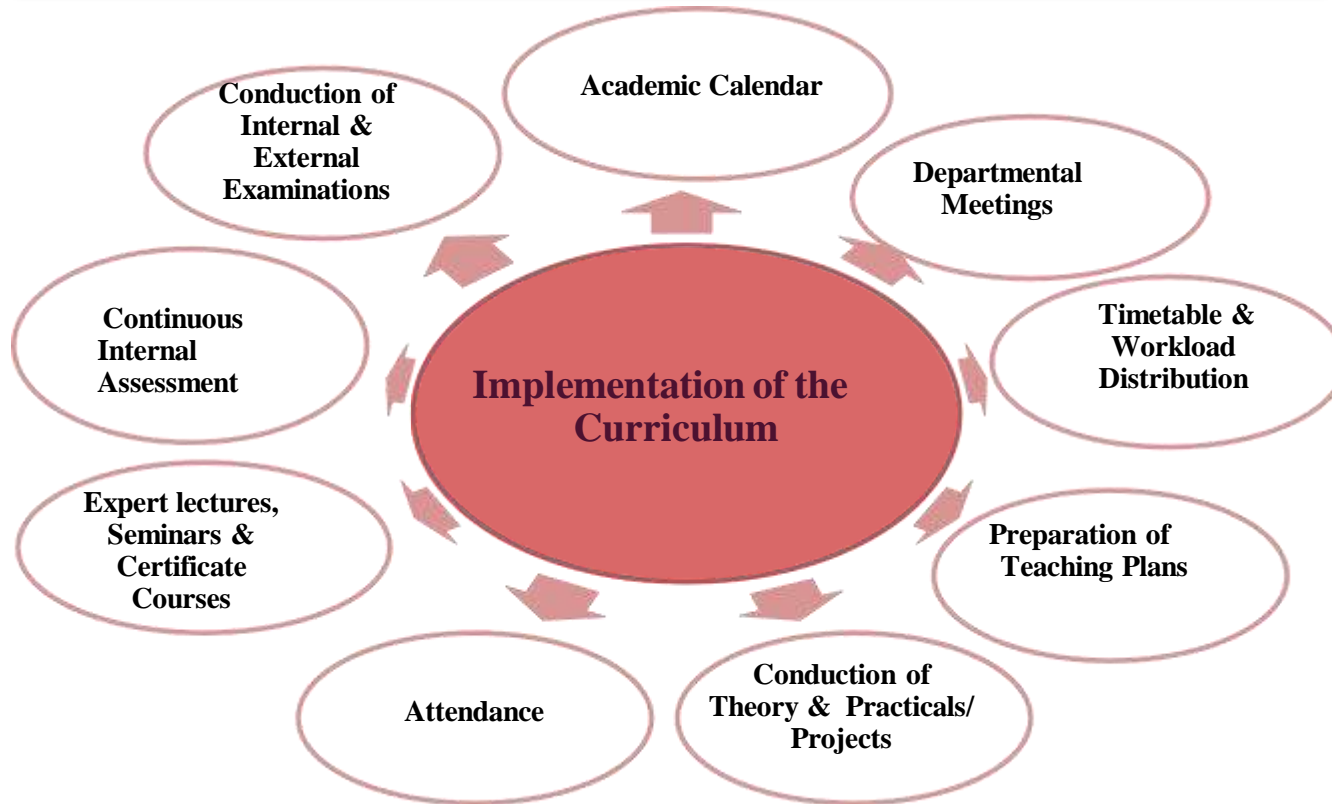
Implementation of the Curriculum

Academic Calendar

Departmental Meetings

Timetable & Workload Distribution

Preparation of Teaching Plans

Conduction of Theory & Practicals/ Projects

Attendance

Expert lectures, Seminars & Certificate Courses

Continuous Internal Assessment

Conduction of Internal & External Examinations